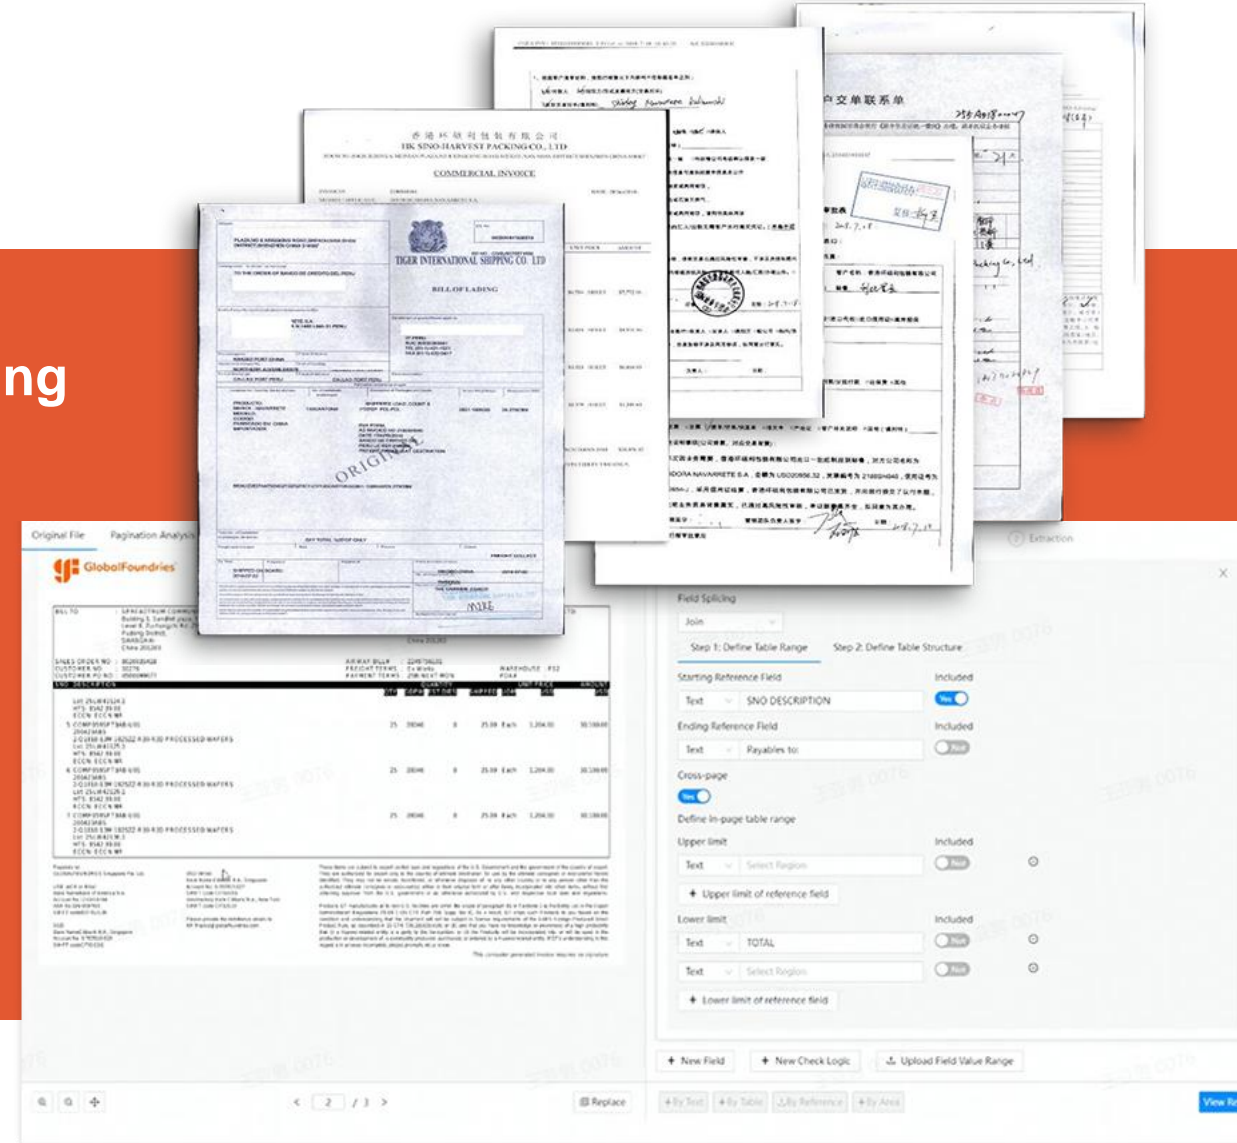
ng

Original File Pagination Analysis

GlobalFoundries

香港环球利包装有限公司
HK SINO-HARVEST PACKING CO., LTD
COMMERCIAL INVOICE

TIGER INTERNATIONAL SHIPPING CO. LTD
BILL OF LADING
ORIGINAL

户文单联系单

Extraction

Field Splicing
Join
Step 1: Define Table Range Step 2: Define Table Structure
Starting Reference Field Included
Text SNO DESCRIPTION Yes
Ending Reference Field Included
Text Payables to: No
Cross-page
Yes
Define in-page table range
Upper limit Included
Text Select Region No
+ Upper limit of reference field
Lower limit Included
Text TOTAL No
Text Select Region No
+ Lower limit of reference field

+ New Field + New Check Logic Upload Field Value Range

2 / 3 Replace
+By Text +By Table +By Reference +By Area View R